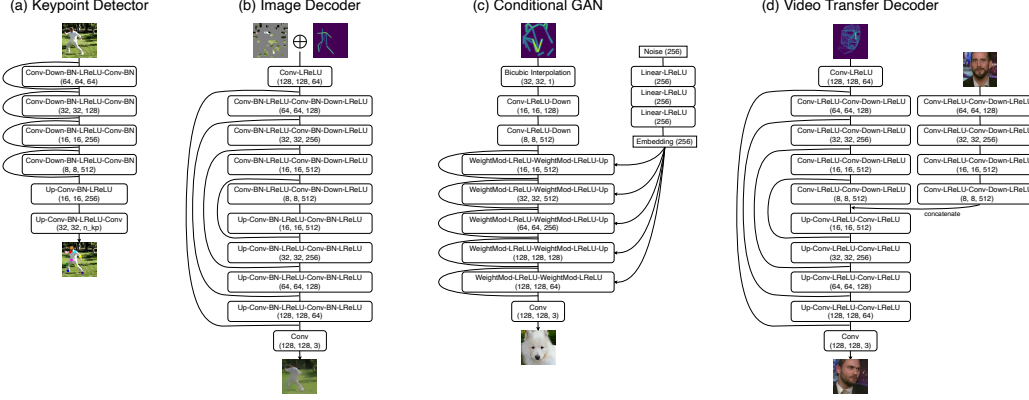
(a) Keypoint Detector

Conv-Down-BN-LReLU-Conv-BN
(64, 64, 128)

Conv-Down-BN-LReLU-Conv-BN
(32, 32, 128)

Conv-Down-BN-LReLU-Conv-BN
(16, 16, 256)

Conv-Down-BN-LReLU-Conv-BN
(8, 8, 512)

Up-Conv-BN-LReLU
(16, 16, 256)

Up-Conv-BN-LReLU-Conv
(32, 32, n_kp)

(b) Image Decoder

$\oplus$

Conv-LReLU
(128, 128, 64)

Conv-BN-LReLU-Conv-BN-Down-LReLU
(64, 64, 128)

Conv-BN-LReLU-Conv-BN-Down-LReLU
(32, 32, 256)

Conv-BN-LReLU-Conv-BN-Down-LReLU
(16, 16, 512)

Conv-BN-LReLU-Conv-BN-Down-LReLU
(8, 8, 512)

Up-Conv-BN-LReLU-Conv-BN-LReLU
(16, 16, 512)

Up-Conv-BN-LReLU-Conv-BN-LReLU
(32, 32, 256)

Up-Conv-BN-LReLU-Conv-BN-LReLU
(64, 64, 128)

Up-Conv-BN-LReLU-Conv-BN-LReLU
(128, 128, 64)

Conv
(128, 128, 3)

(c) Conditional GAN

Bicubic Interpolation
(32, 32, 1)

Conv-LReLU-Down
(16, 16, 128)

Conv-LReLU-Down
(8, 8, 512)

Noise (256)

Linear-LReLU
(256)

Linear-LReLU
(256)

Linear-LReLU
(256)

Embedding (256)

WeightMod-LReLU-WeightMod-LReLU-Up
(16, 16, 512)

WeightMod-LReLU-WeightMod-LReLU-Up
(32, 32, 512)

WeightMod-LReLU-WeightMod-LReLU-Up
(64, 64, 256)

WeightMod-LReLU-WeightMod-LReLU-Up
(128, 128, 128)

WeightMod-LReLU-WeightMod-LReLU
(128, 128, 64)

Conv
(128, 128, 3)

(d) Video Transfer Decoder

Conv-LReLU
(128, 128, 64)

Conv-LReLU-Conv-Down-LReLU
(64, 64, 128)

Conv-LReLU-Conv-Down-LReLU
(32, 32, 256)

Conv-LReLU-Conv-Down-LReLU
(16, 16, 512)

Conv-LReLU-Conv-Down-LReLU
(8, 8, 512)

Conv-LReLU-Conv-Down-LReLU
(64, 64, 128)

Conv-LReLU-Conv-Down-LReLU
(32, 32, 256)

Conv-LReLU-Conv-Down-LReLU
(16, 16, 512)

Conv-LReLU-Conv-Down-LReLU
(8, 8, 512)

concatenate

Up-Conv-LReLU-Conv-LReLU
(16, 16, 512)

Up-Conv-LReLU-Conv-LReLU
(32, 32, 256)

Up-Conv-LReLU-Conv-LReLU
(64, 64, 128)

Up-Conv-LReLU-Conv-LReLU
(128, 128, 64)

Conv
(128, 128, 3)